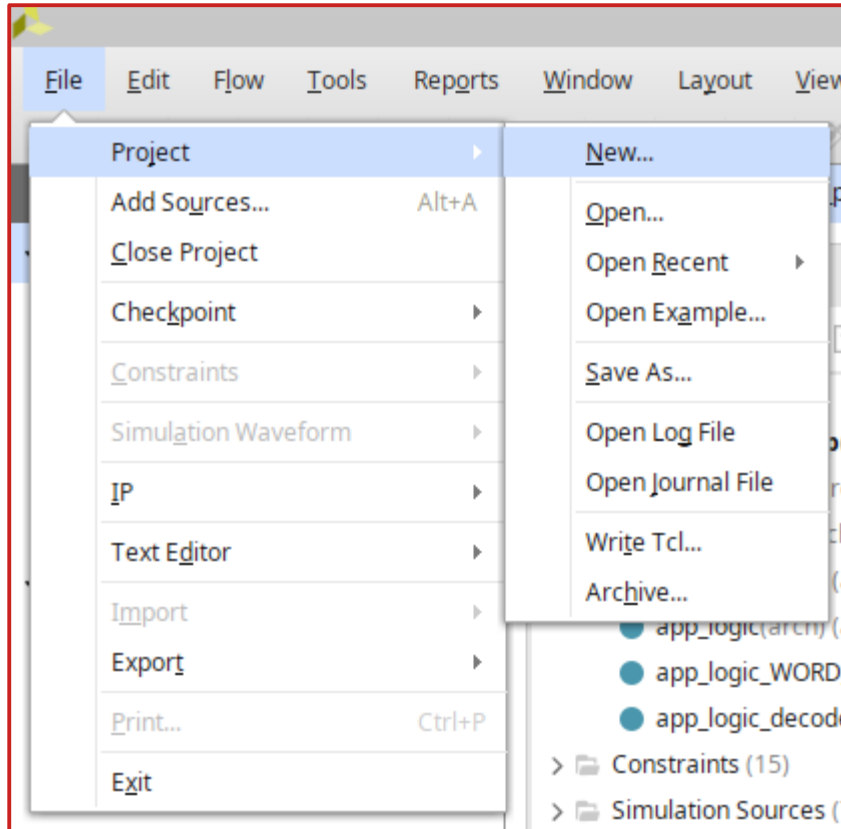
File Edit Flow Tools Reports Window Layout View

Project
Add Sources... Alt+A
Close Project
Checkpoint
Constraints
Simulation Waveform
IP
Text Editor
Import
Export
Print... Ctrl+P
Exit

New...
Open...
Open Recent
Open Example...
Save As...
Open Log File
Open Journal File
Write Tcl...
Archive...

app_logic(arch) (
app_logic_WORD
app_logic_decod
Constraints (15)
Simulation Sources (